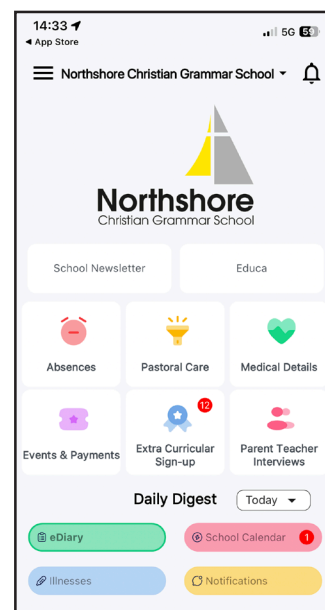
14:33
◀ App Store
5G 53

Northshore Christian Grammar School

Northshore
Christian Grammar School

School Newsletter

Educa

Absences

Pastoral Care

Medical Details

Events & Payments

12
Extra Curricular Sign-up

Parent Teacher Interviews

Daily Digest

Today

eDiary

School Calendar 1

Illnesses

Notifications